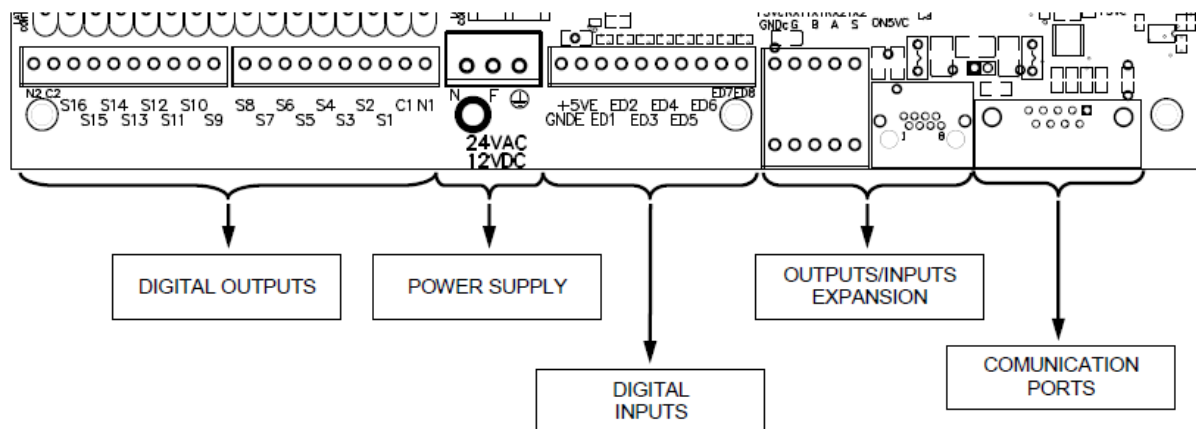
N2 C2
S16 S14 S12 S10
S15 S13 S11 S9
S8 S6 S4 S2 C1 N1
S7 S5 S3 S1
N F
24VAC
12VDC
+5VE ED2 ED4 ED6
GNDE ED1 ED3 ED5
ED7ED8
GNDc G B A S
ON5VC
1
8
DIGITAL OUTPUTS
POWER SUPPLY
OUTPUTS/INPUTS EXPANSION
DIGITAL INPUTS
COMUNICATION PORTS